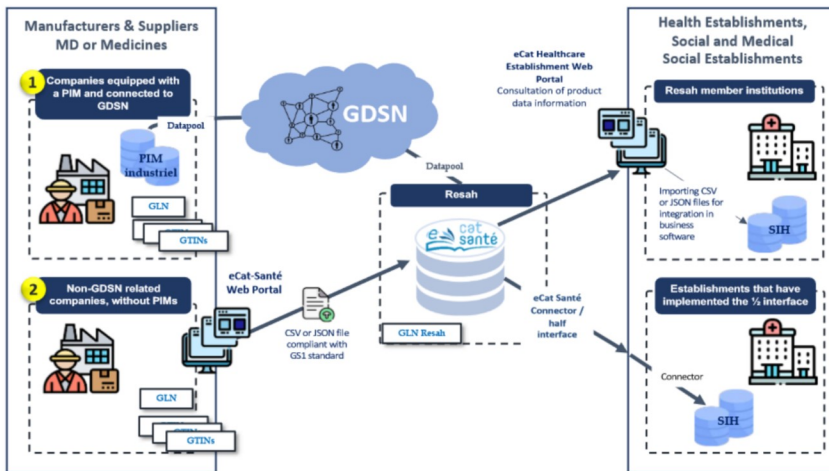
Manufacturers & Suppliers MD or Medicines

1 Companies equipped with a PIM and connected to GDSN

Datapool

PIM industriel

GLN

GTINs

2 Non-GDSN related companies, without PIMs

GLN

GTINs

GDSN

Datapool

eCat-Santé Web Portal

CSV or JSON file compliant with GS1 standard

Resah

e cat santé

GLN Resah

eCat Healthcare Establishment Web Portal
Consultation of product data information

eCat Santé Connector / half interface

Health Establishments, Social and Medical Social Establishments

Resah member institutions

Importing CSV or JSON files for integration in business software

SIH

Establishments that have implemented the ½ interface

Connector

SIH